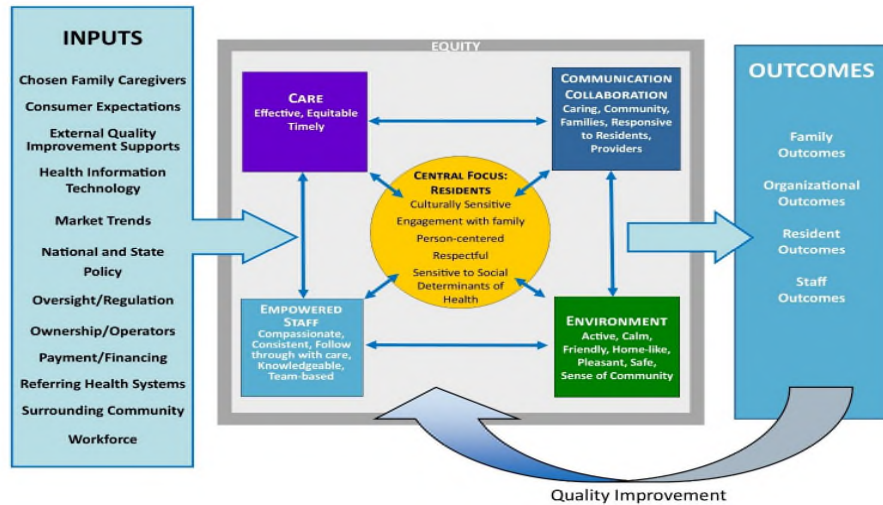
INPUTS

Chosen Family Caregivers

Consumer Expectations

External Quality Improvement Supports

Health Information Technology

Market Trends

National and State Policy

Oversight/Regulation

Ownership/Operators

Payment/Financing

Referring Health Systems

Surrounding Community

Workforce

EQUITY

CARE
Effective, Equitable Timely

COMMUNICATION COLLABORATION
Caring, Community, Families, Responsive to Residents, Providers

CENTRAL FOCUS: RESIDENTS
Culturally Sensitive
Engagement with family
Person-centered
Respectful
Sensitive to Social Determinants of Health

EMPOWERED STAFF
Compassionate, Consistent, Follow through with care, Knowledgeable, Team-based

ENVIRONMENT
Active, Calm, Friendly, Home-like, Pleasant, Safe, Sense of Community

OUTCOMES

Family Outcomes

Organizational Outcomes

Resident Outcomes

Staff Outcomes

Quality Improvement